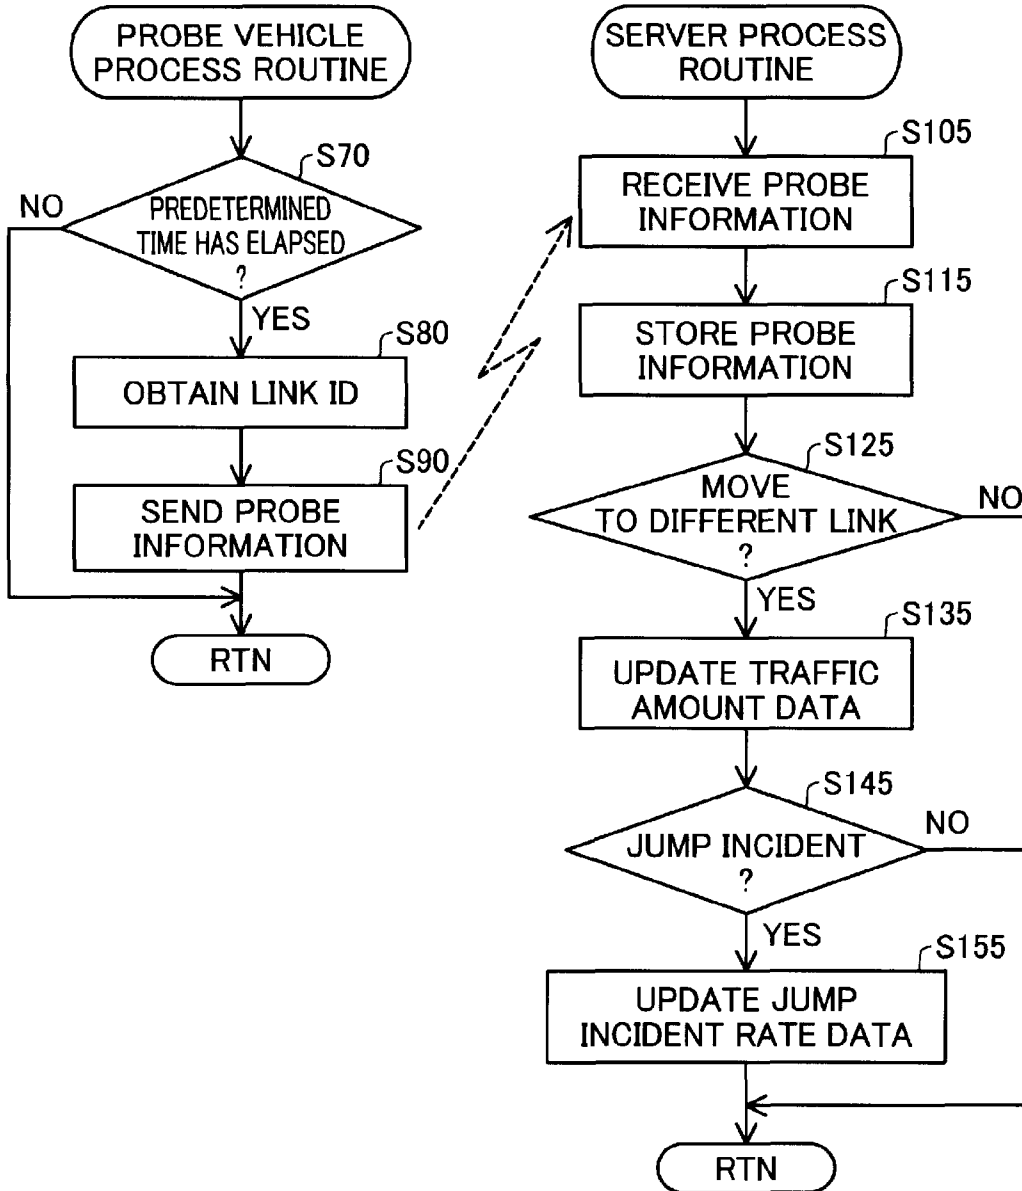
PROBE VEHICLE PROCESS ROUTINE

S70

PREDETERMINED TIME HAS ELAPSED ?

NO

YES

S80

OBTAIN LINK ID

S90

SEND PROBE INFORMATION

RTN

SERVER PROCESS ROUTINE

S105

RECEIVE PROBE INFORMATION

S115

STORE PROBE INFORMATION

S125

MOVE TO DIFFERENT LINK ?

NO

YES

S135

UPDATE TRAFFIC AMOUNT DATA

S145

JUMP INCIDENT ?

NO

YES

S155

UPDATE JUMP INCIDENT RATE DATA

RTN